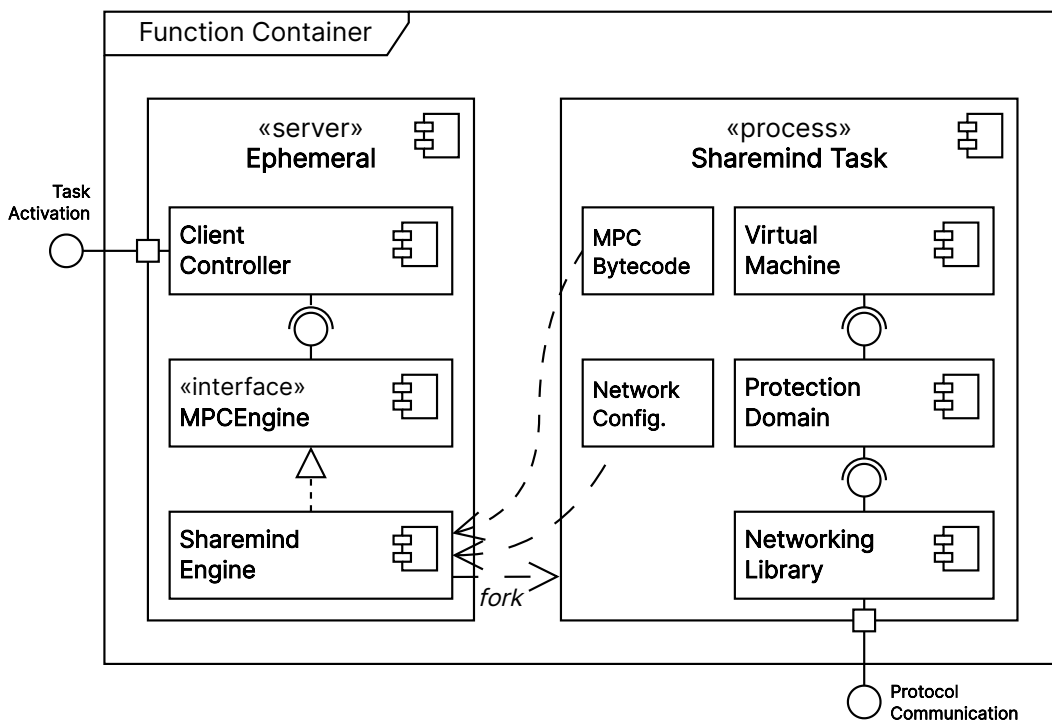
Function Container

Task Activation

«server»
Ephemeral

Client Controller

«interface»
MPCEngine

Sharemind Engine

fork

«process»
Sharemind Task

MPC Bytecode

Network Config.

Virtual Machine

Protection Domain

Networking Library

Protocol Communication